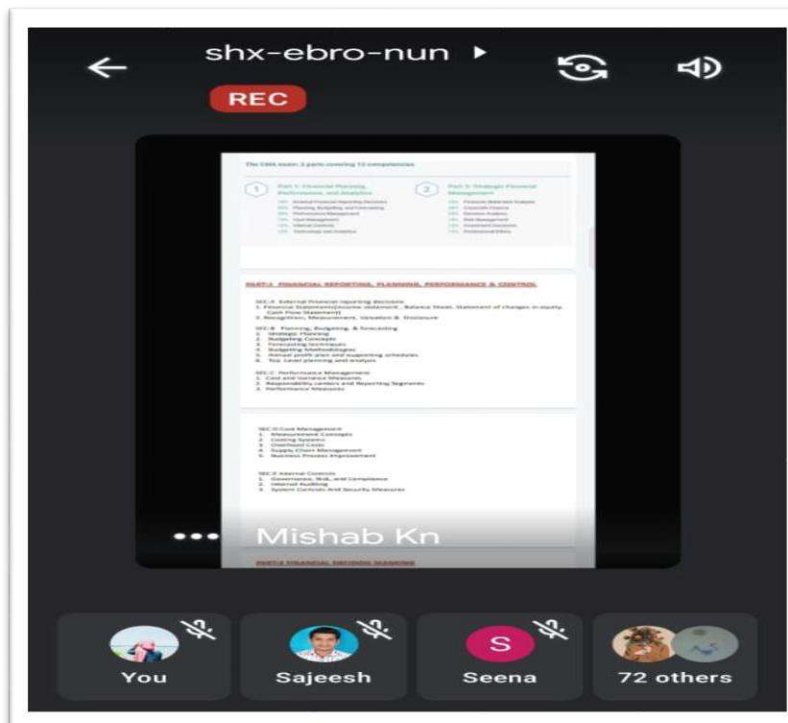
shx-ebro-nun

REC

The CMA exam: 2 parts covering 12 competencies

1 Part 1: Financial Planning, Performance, and Analytics

2 Part 2: Strategic Financial Management

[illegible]

PART-1 FINANCIAL REPORTING, PLANNING, PERFORMANCE & CONTROL

SEC-A External Financial reporting decisions
1. Financial Statements(Income statement , Balance Sheet, Statement of changes in equity, Cash Flow Statement)
2. Recognition, Measurement, Valuation & Disclosure

SEC-B Planning, Budgeting, & Forecasting
1. Strategic Planning
2. Budgeting Concepts
3. Forecasting techniques
4. Budgeting Methodologies
5. Annual profit plan and supporting schedules
6. Top Level planning and analysis

SEC-C Performance Management
1. Cost and Variance Measures
2. Responsibility centers and Reporting Segments
3. Performance Measures

SEC-D Cost Management
1. Measurement Concepts
2. Costing Systems
3. Overhead Costs
4. Supply Chain Management
5. Business Process Improvement

SEC-E Internal Controls
1. Governance, Risk, and Compliance
2. Internal Auditing
3. System Controls And Security Measures

Mishab Kn

PART-2 FINANCIAL DECISION MAKING

You

Sajeesh

S

Seena

72 others